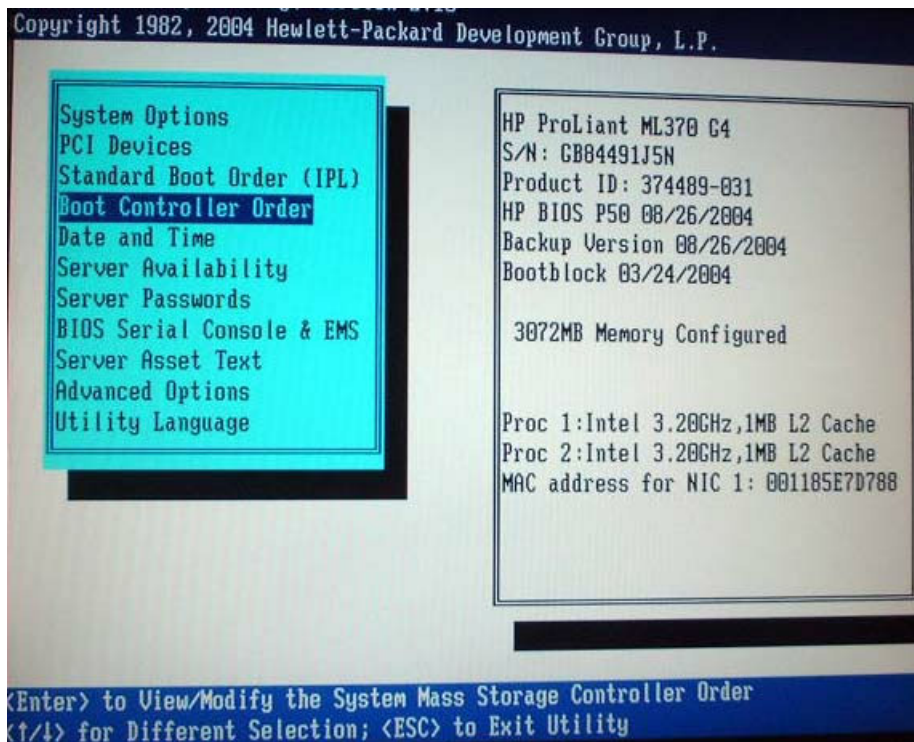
Copyright 1982, 2004 Hewlett-Packard Development Group, L.P.

System Options
PCI Devices
Standard Boot Order (IPL)
Boot Controller Order
Date and Time
Server Availability
Server Passwords
BIOS Serial Console & EMS
Server Asset Text
Advanced Options
Utility Language

HP ProLiant ML370 G4
S/N: GB84491J5N
Product ID: 374489-031
HP BIOS P50 08/26/2004
Backup Version 08/26/2004
Bootblock 03/24/2004

3072MB Memory Configured

Proc 1:Intel 3.20GHz,1MB L2 Cache
Proc 2:Intel 3.20GHz,1MB L2 Cache
MAC address for NIC 1: 001185E7D788

<Enter> to View/Modify the System Mass Storage Controller Order
<↑/↓> for Different Selection; <ESC> to Exit Utility